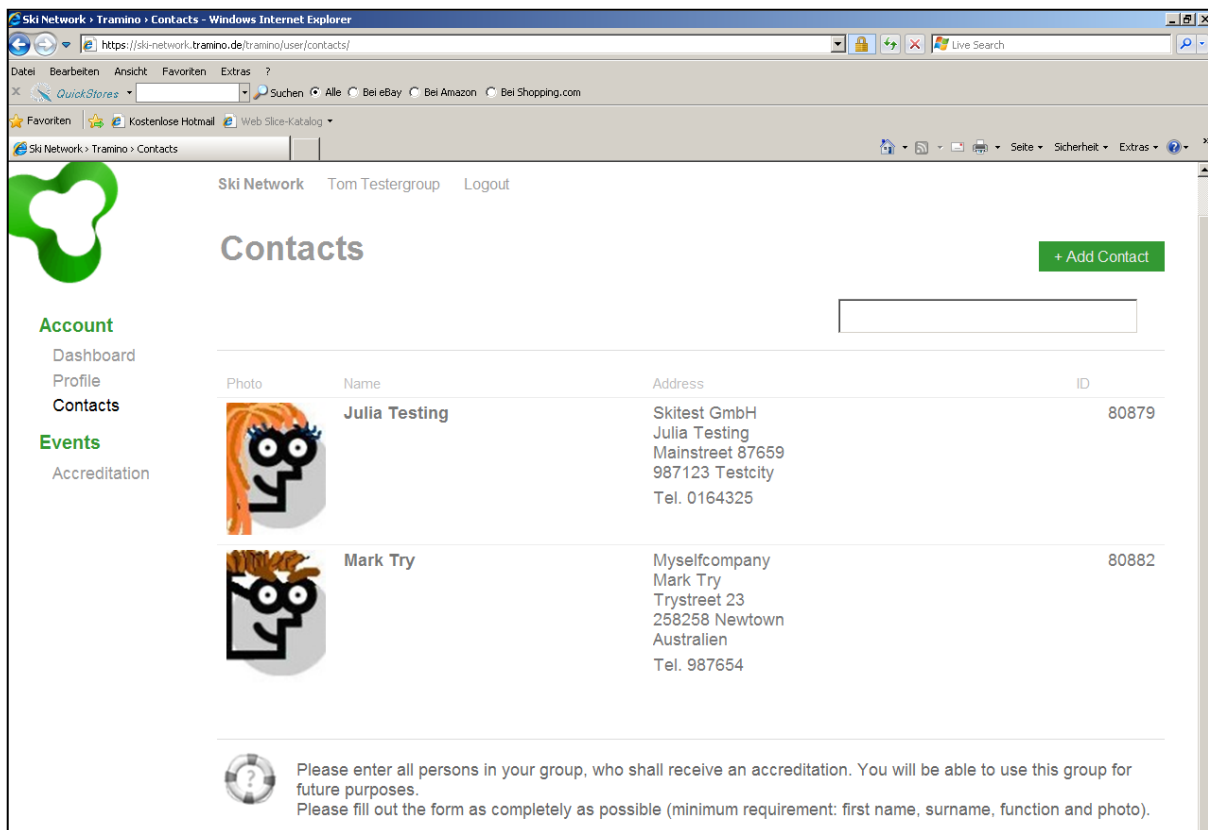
Ski Network › Tramino › Contacts - Windows Internet Explorer

https://ski-network.tramino.de/tramino/user/contacts/

Live Search

Datei Bearbeiten Ansicht Favoriten Extras ?

QuickStores

Suchen Alle Bei eBay Bei Amazon Bei Shopping.com

Favoriten Kostenlose Hotmail Web Slice-Katalog

Ski Network › Tramino › Contacts

Seite Sicherheit Extras

Ski Network Tom Testergroup Logout

Contacts

+ Add Contact

Account

Dashboard

Profile

Contacts

Events

Accreditation

| Photo | Name | Address | ID |
|---|---|---|---|
| | Julia Testing | Skitest GmbH Julia Testing Mainstreet 87659 987123 Testcity Tel. 0164325 | 80879 |
| | Mark Try | Myselfcompany Mark Try Trystreet 23 258258 Newtown Australien Tel. 987654 | 80882 |

Please enter all persons in your group, who shall receive an accreditation. You will be able to use this group for future purposes.
Please fill out the form as completely as possible (minimum requirement: first name, surname, function and photo).